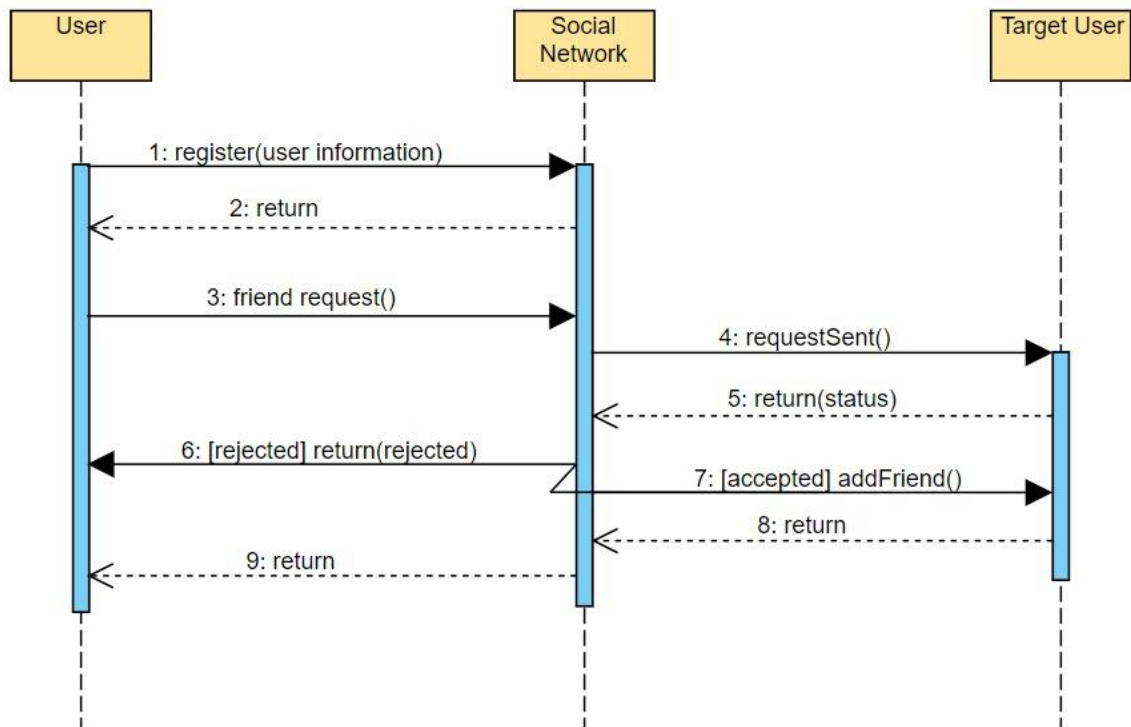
User

Social Network

Target User

1: register(user information)

2: return

3: friend request()

4: requestSent()

5: return(status)

6: [rejected] return(rejected)

7: [accepted] addFriend()

8: return

9: return